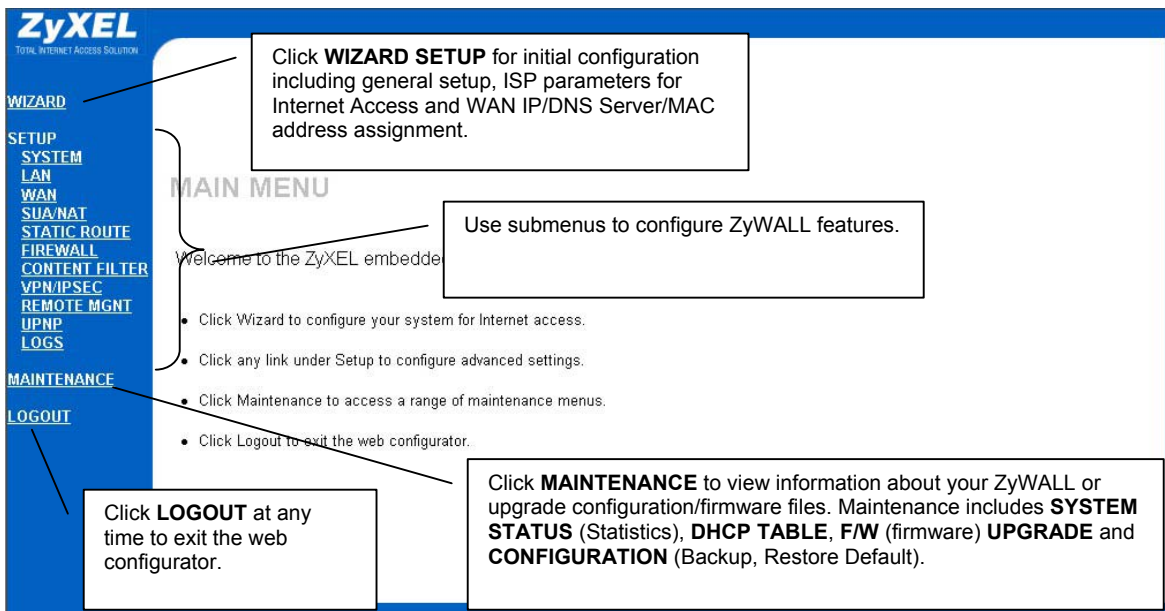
ZyXEL
TOTAL INTERNET ACCESS SOLUTION

WIZARD

SETUP
SYSTEM
LAN
WAN
SUA/NAT
STATIC ROUTE
FIREWALL
CONTENT FILTER
VPN/IPSEC
REMOTE MGNT
UPNP
LOGS

MAINTENANCE

LOGOUT

Click **WIZARD SETUP** for initial configuration including general setup, ISP parameters for Internet Access and WAN IP/DNS Server/MAC address assignment.

MAIN MENU

Use submenus to configure ZyWALL features.

Welcome to the ZyXEL embedde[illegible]

• Click Wizard to configure your system for Internet access.

• Click any link under Setup to configure advanced settings.

• Click Maintenance to access a range of maintenance menus.

• Click Logout to exit the web configurator.

Click **LOGOUT** at any time to exit the web configurator.

Click **MAINTENANCE** to view information about your ZyWALL or upgrade configuration/firmware files. Maintenance includes **SYSTEM STATUS** (Statistics), **DHCP TABLE**, **F/W** (firmware) **UPGRADE** and **CONFIGURATION** (Backup, Restore Default).